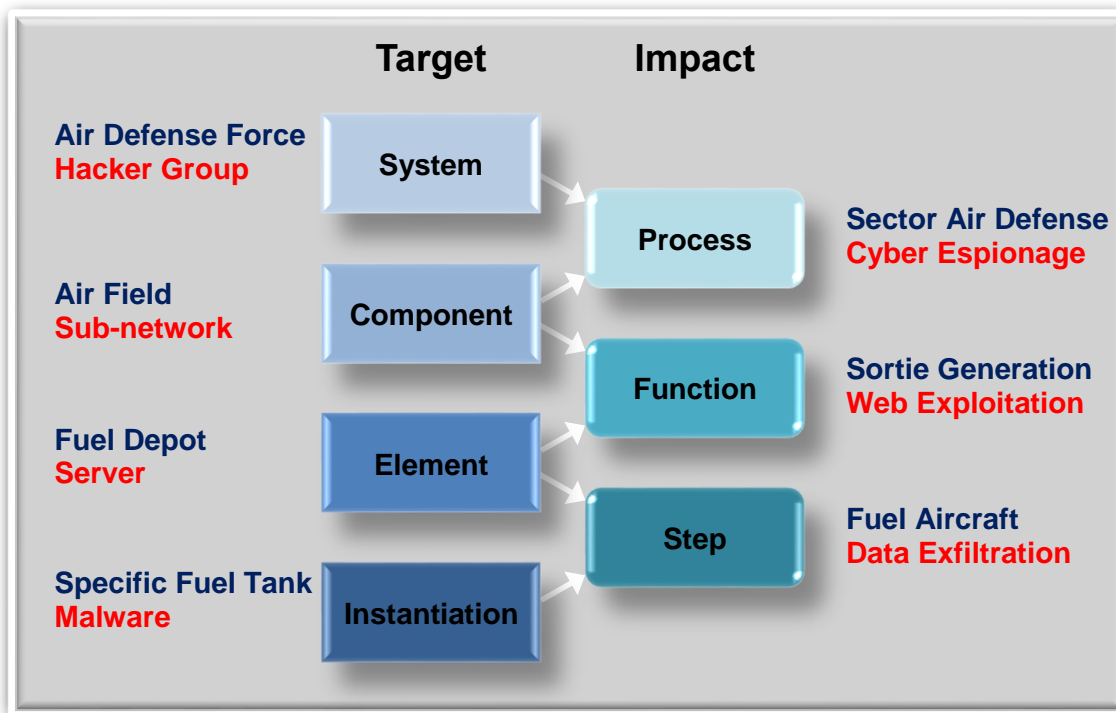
Target

Impact

Air Defense Force
Hacker Group

System

Process

Sector Air Defense
Cyber Espionage

Air Field
Sub-network

Component

Function

Sortie Generation
Web Exploitation

Fuel Depot
Server

Element

Step

Fuel Aircraft
Data Exfiltration

Specific Fuel Tank
Malware

Instantiation